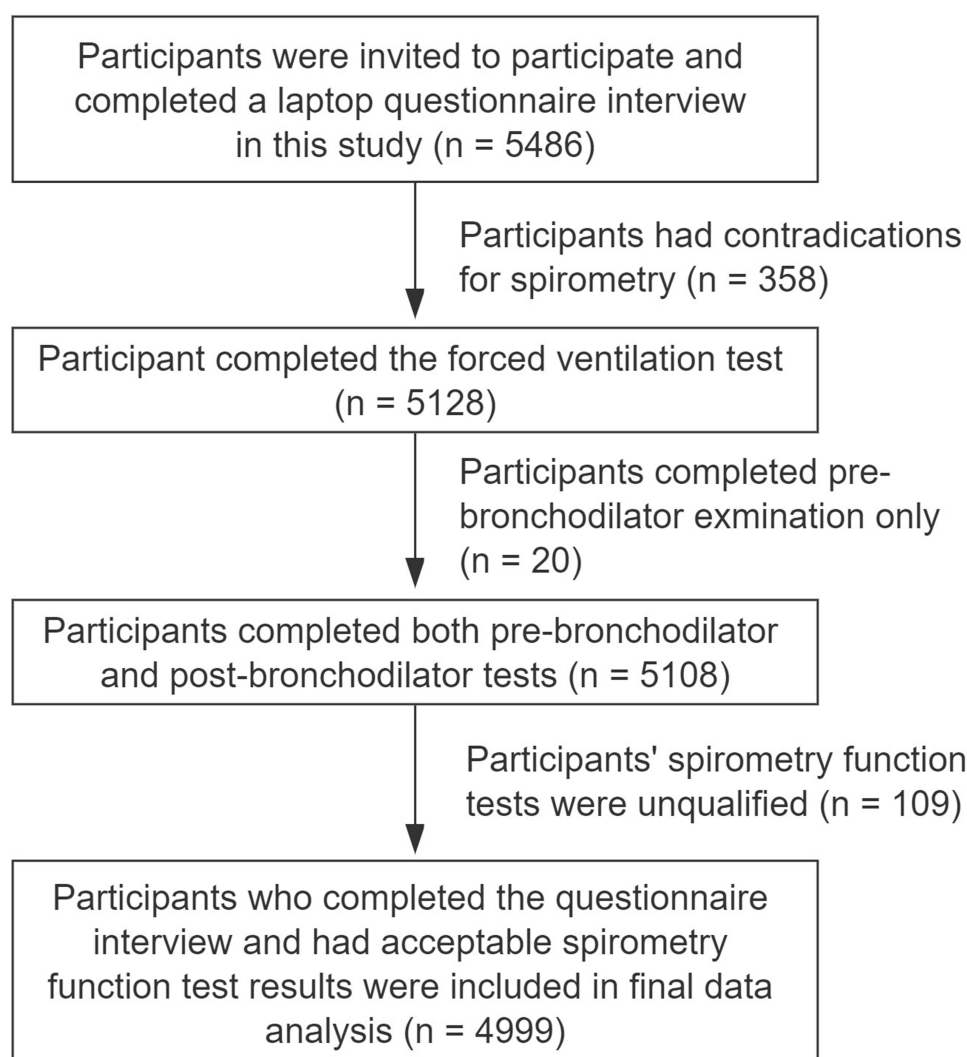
Participants were invited to participate and completed a laptop questionnaire interview in this study (n = 5486)

Participants had contradications for spirometry (n = 358)

Participant completed the forced ventilation test (n = 5128)

Participants completed pre-bronchodilator exmination only (n = 20)

Participants completed both pre-bronchodilator and post-bronchodilator tests (n = 5108)

Participants' spirometry function tests were unqualified (n = 109)

Participants who completed the questionnaire interview and had acceptable spirometry function test results were included in final data analysis (n = 4999)